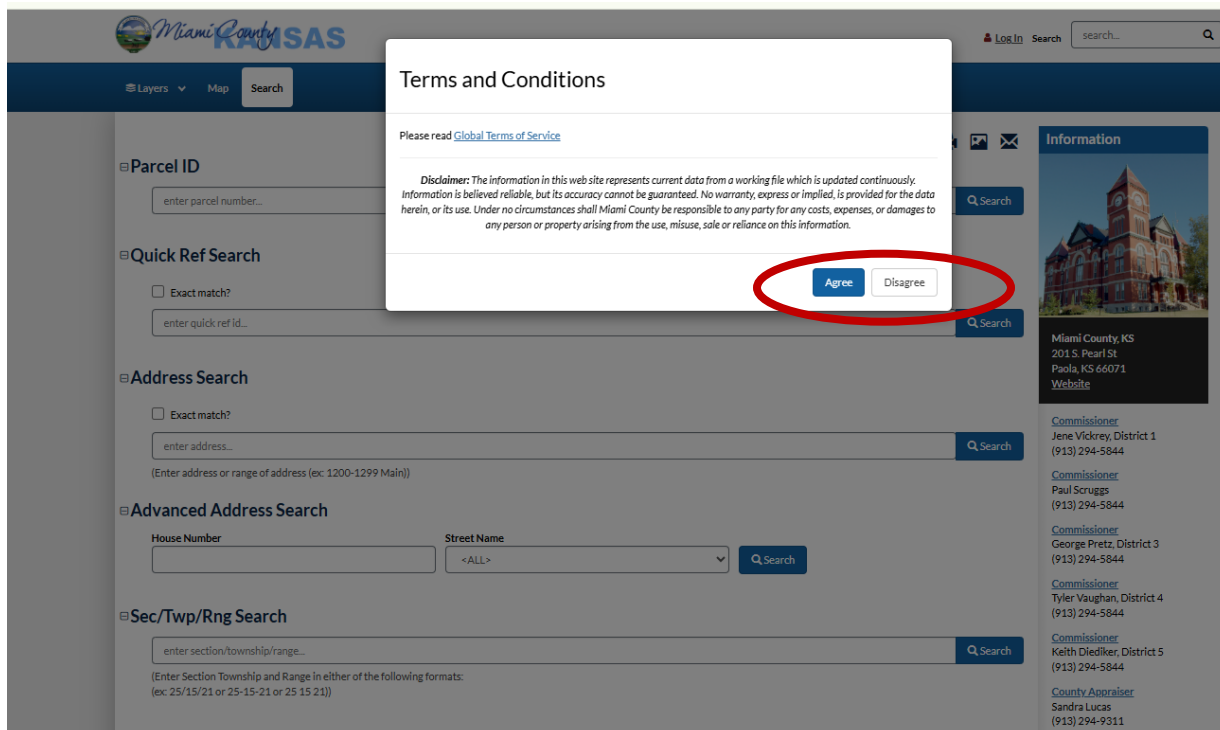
Miami County KANSAS

Log In Search search...

Layers Map Search

Parcel ID

enter parcel number...

Search

Quick Ref Search

Exact match?

enter quick ref id...

Search

Address Search

Exact match?

enter address...

Search

(Enter address or range of address (ex: 1200-1299 Main))

Advanced Address Search

House Number

Street Name

<ALL>

Search

Sec/Twp/Rng Search

enter section/township/range...

Search

(Enter Section Township and Range in either of the following formats: (ex: 25/15/21 or 25-15-21 or 25 15 21))

Terms and Conditions

Please read Global Terms of Service

Disclaimer: The information in this web site represents current data from a working file which is updated continuously. Information is believed reliable, but its accuracy cannot be guaranteed. No warranty, express or implied, is provided for the data herein, or its use. Under no circumstances shall Miami County be responsible to any party for any costs, expenses, or damages to any person or property arising from the use, misuse, sale or reliance on this information.

Agree Disagree

Information

Miami County, KS
201 S. Pearl St
Paola, KS 66071
Website

Commissioner
Jene Vickrey, District 1
(913) 294-5844

Commissioner
Paul Scruggs
(913) 294-5844

Commissioner
George Pretz, District 3
(913) 294-5844

Commissioner
Tyler Vaughan, District 4
(913) 294-5844

Commissioner
Keith Diediker, District 5
(913) 294-5844

County Appraiser
Sandra Lucas
(913) 294-9311